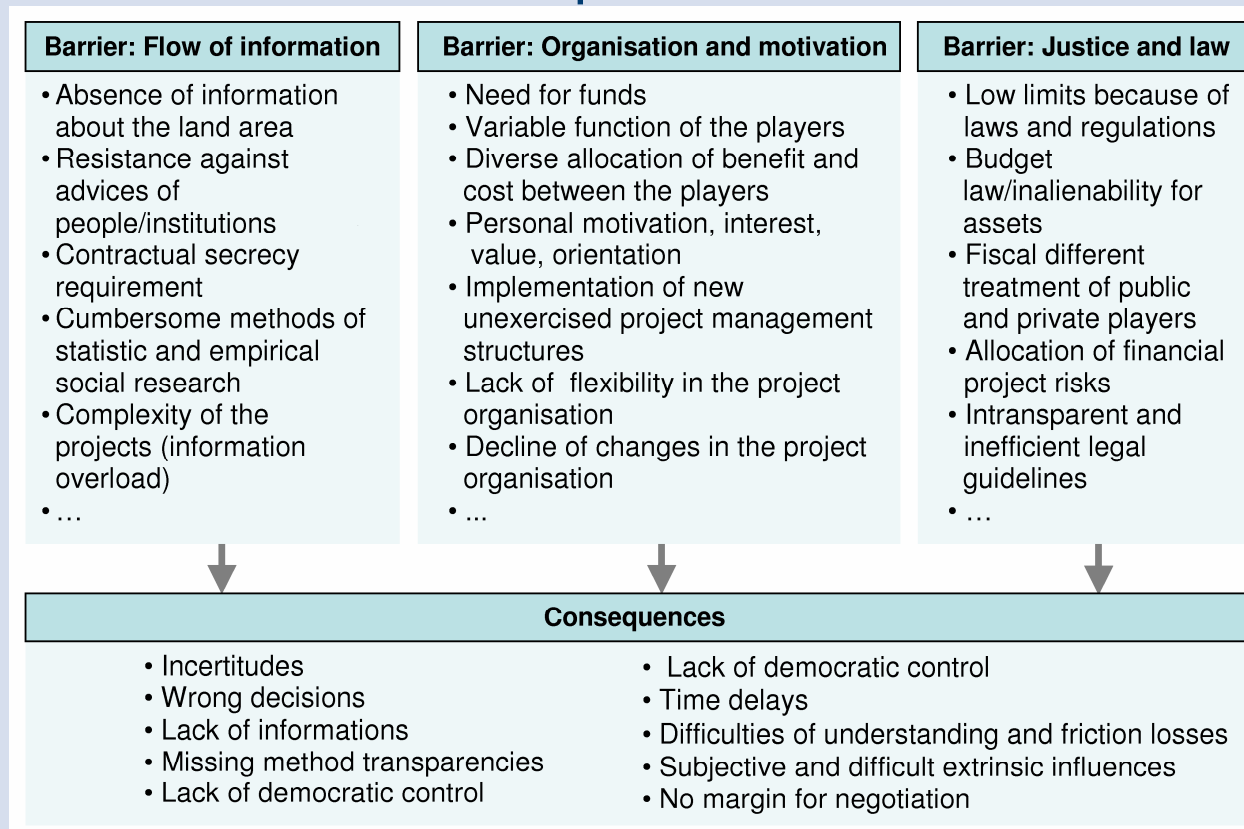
**Barrier: Flow of information**

- Absence of information about the land area
- Resistance against advices of people/institutions
- Contractual secrecy requirement
- Cumbersome methods of statistic and empirical social research
- Complexity of the projects (information overload)
- …

**Barrier: Organisation and motivation**

- Need for funds
- Variable function of the players
- Diverse allocation of benefit and cost between the players
- Personal motivation, interest, value, orientation
- Implementation of new unexercised project management structures
- Lack of flexibility in the project organisation
- Decline of changes in the project organisation
- ...

**Barrier: Justice and law**

- Low limits because of laws and regulations
- Budget law/inalienability for assets
- Fiscal different treatment of public and private players
- Allocation of financial project risks
- Intransparent and inefficient legal guidelines
- …

**Consequences**

- Incertitudes
- Wrong decisions
- Lack of informations
- Missing method transparencies
- Lack of democratic control

- Lack of democratic control
- Time delays
- Difficulties of understanding and friction losses
- Subjective and difficult extrinsic influences
- No margin for negotiation